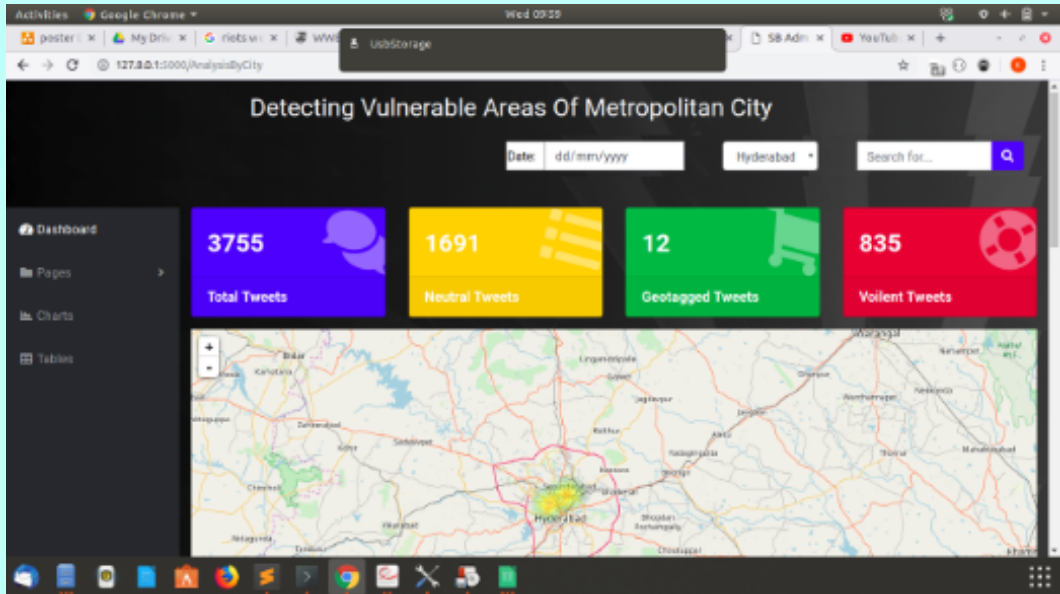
Activities Google Chrome ▾ Wed 09:59

poster | × My Driv × riots w × WWI UsbStorage × SB Adm × YouTub × +

127.0.0.1:5000/AnalysisByCity

Detecting Vulnerable Areas Of Metropolitan City

Date: dd/mm/yyyy Hyderabad Search for...

Dashboard

Pages

Charts

Tables

3755

Total Tweets

1691

Neutral Tweets

12

Geotagged Tweets

835

Voilent Tweets

+

-

Bidar

Warangal

Sangareddy

Secunderabad

Hyderabad

Jangaon

Siddipet

Medak

Chevella

Vikarabad

Narsapur

Bhongir

Chityal